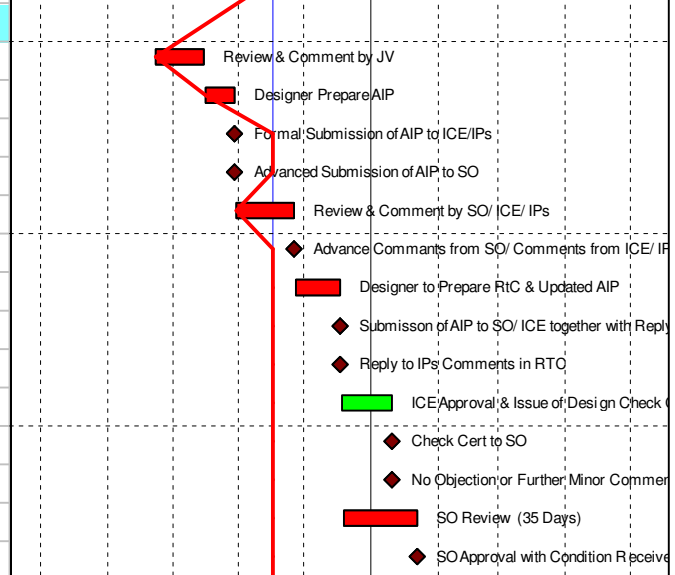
Review & Comment by JV

Designer Prepare AIP

Formal Submission of AIP to ICE/IPs

Advanced Submission of AIP to SO

Review & Comment by SO/ ICE/ IPs

Advance Comments from SO/ Comments from ICE/ IP

Designer to Prepare RtC & Updated AIP

Submisson of AIP to SO/ ICE together with Reply

Reply to IPs Comments in RTO

ICE Approval & Issue of Design Check C

Check Cert to SO

No Objection or Further Minor Commen

SO Review (35 Days)

SO Approval with Condition Receive